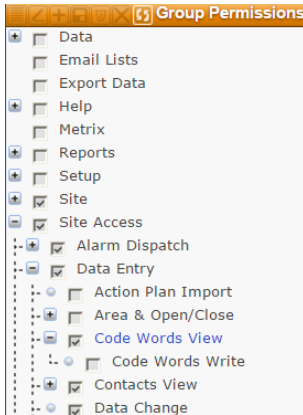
Group Permissions
Data
Email Lists
Export Data
Help
Metrix
Reports
Setup
Site
Site Access
Alarm Dispatch
Data Entry
Action Plan Import
Area & Open/Close
Code Words View
Code Words Write
Contacts View
Data Change